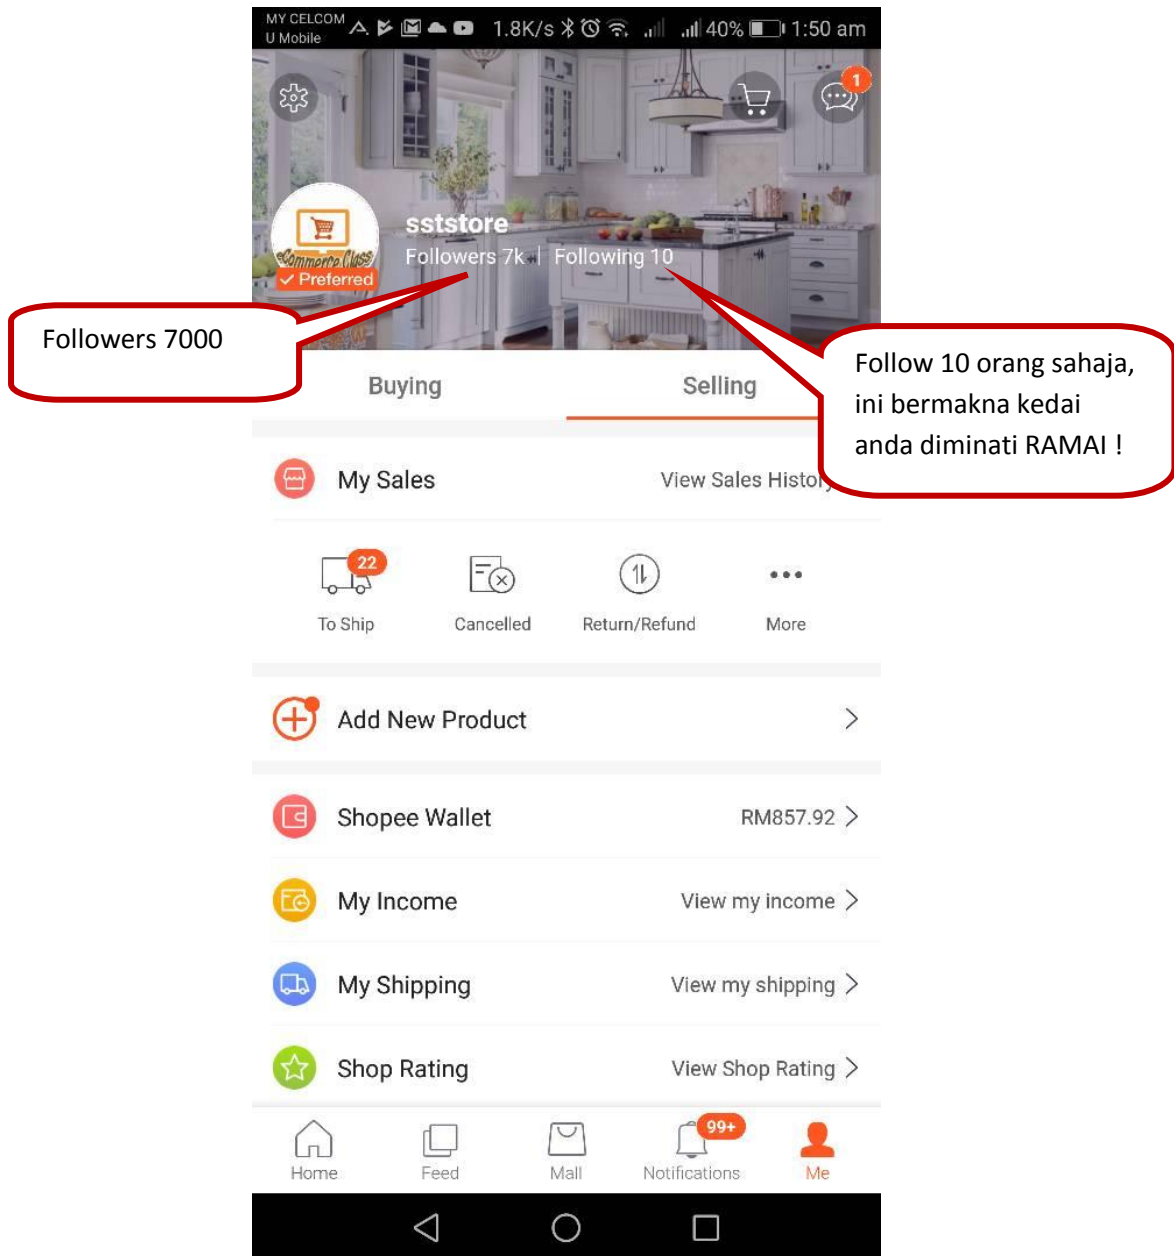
MY CELCOM
U Mobile
1.8K/s 40% 1:50 am

1

eCommerce Class
✓ Preferred

sststore
Followers 7k | Following 10

Followers 7000

Follow 10 orang sahaja, ini bermakna kedai anda diminati RAMAI !

Buying
Selling

My Sales
View Sales Histo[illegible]

22
To Ship
Cancelled
Return/Refund
More

Add New Product

Shopee Wallet
RM857.92

My Income
View my income

My Shipping
View my shipping

Shop Rating
View Shop Rating

Home
Feed
Mall
99+
Notifications
Me